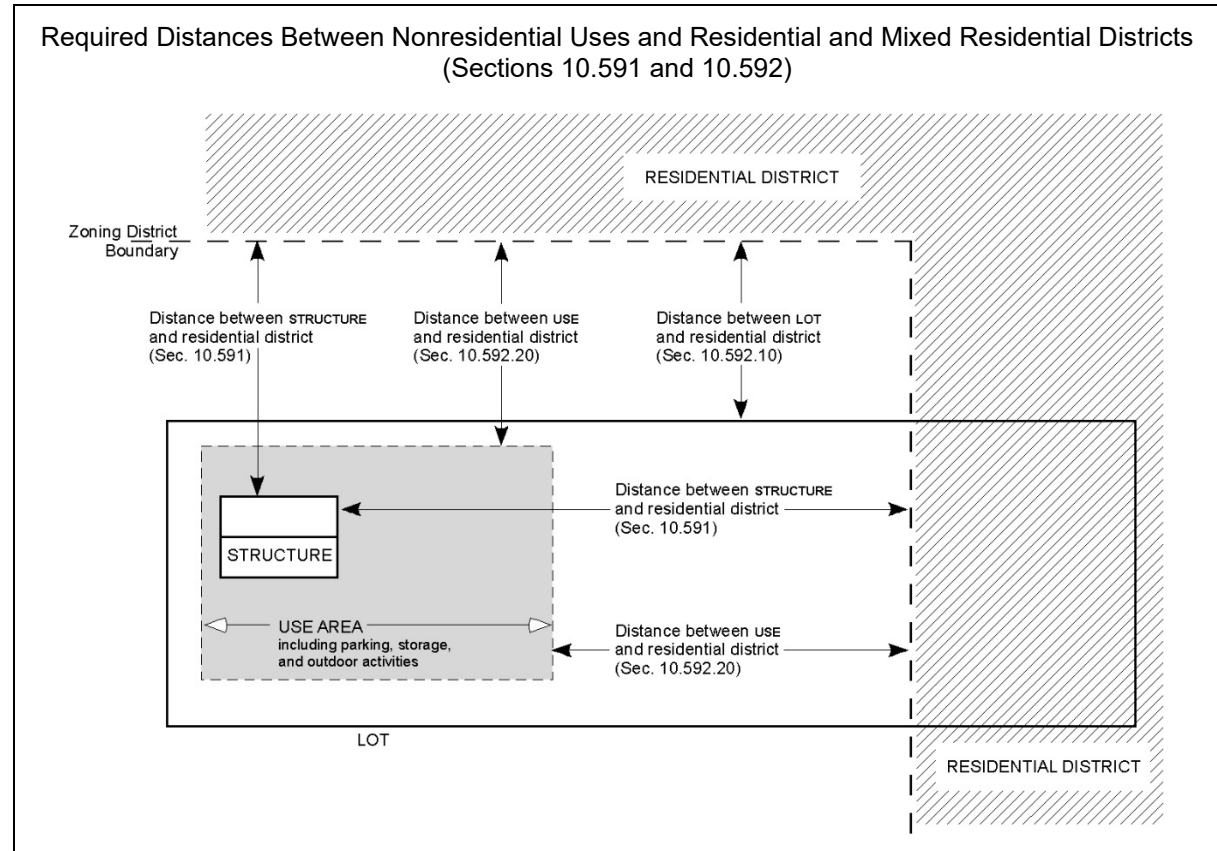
Required Distances Between Nonresidential Uses and Residential and Mixed Residential Districts
(Sections 10.591 and 10.592)

RESIDENTIAL DISTRICT

Zoning District Boundary

Distance between STRUCTURE and residential district (Sec. 10.591)

Distance between USE and residential district (Sec. 10.592.20)

Distance between LOT and residential district (Sec. 10.592.10)

Distance between STRUCTURE and residential district (Sec. 10.591)

STRUCTURE

USE AREA
including parking, storage, and outdoor activities

Distance between USE and residential district (Sec. 10.592.20)

LOT

RESIDENTIAL DISTRICT